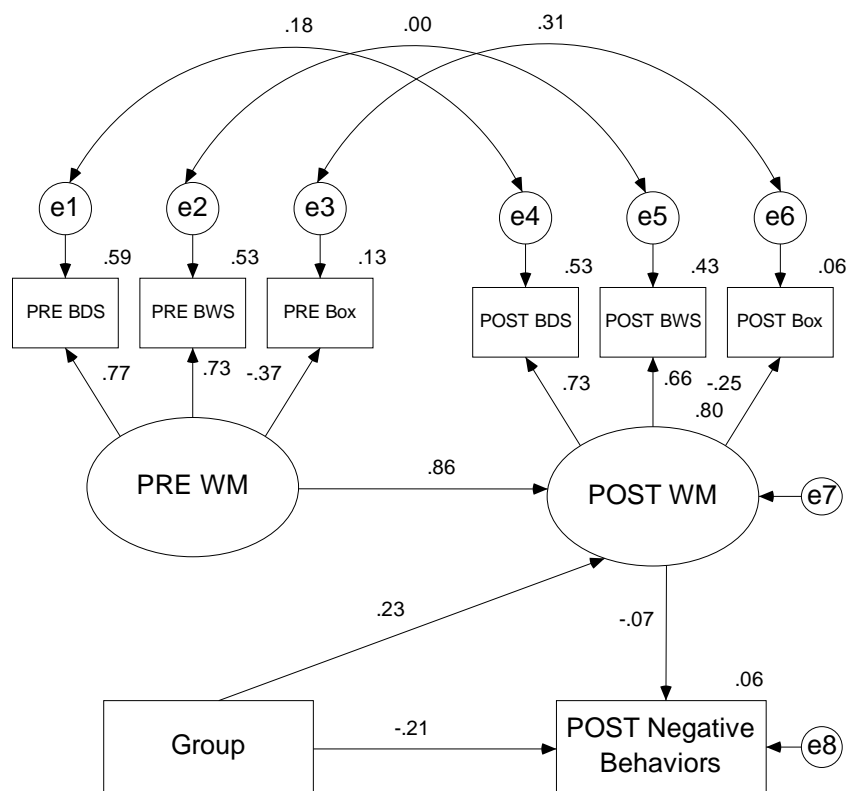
.18 .00 .31

e1 e2 e3 e4 e5 e6

.59 .53 .13 .53 .43 .06

PRE BDS PRE BWS PRE Box POST BDS POST BWS POST Box

.77 .73 -.37 .73 .66 -.25 .80

PRE WM .86 POST WM e7

.23 -.07

.06

Group -.21 POST Negative Behaviors e8